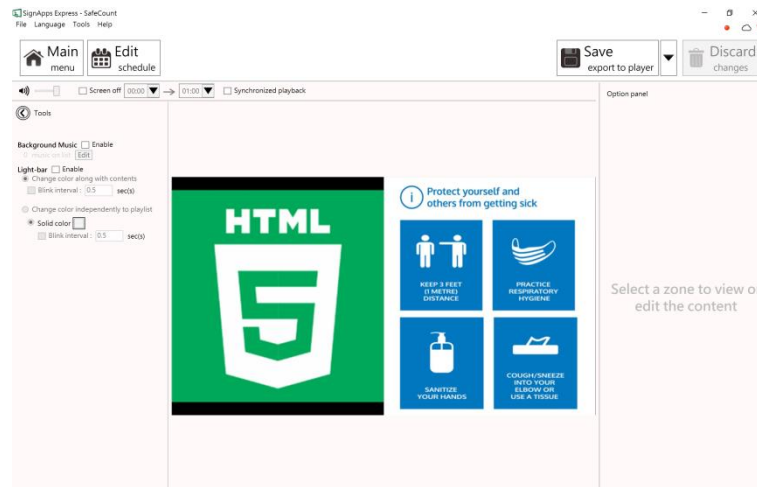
SignApps Express - SafeCount
File Language Tools Help

Main menu
Edit schedule

Save export to player
Discard changes

Screen off 00:00 → 01:00 Synchronized playback

Tools

Background Music Enable
music on list Edit

Light-bar Enable
Change color along with contents
Blink interval : 0.5 sec(s)

Change color independently to playlist
Solid color
Blink interval : 0.5 sec(s)

HTML
5

Protect yourself and others from getting sick

KEEP 3 FEET (1 METRE) DISTANCE

PRACTICE RESPIRATORY HYGIENE

SANITIZE YOUR HANDS

COUGH/SNEEZE INTO YOUR ELBOW OR USE A TISSUE

Option panel

Select a zone to view o edit the content